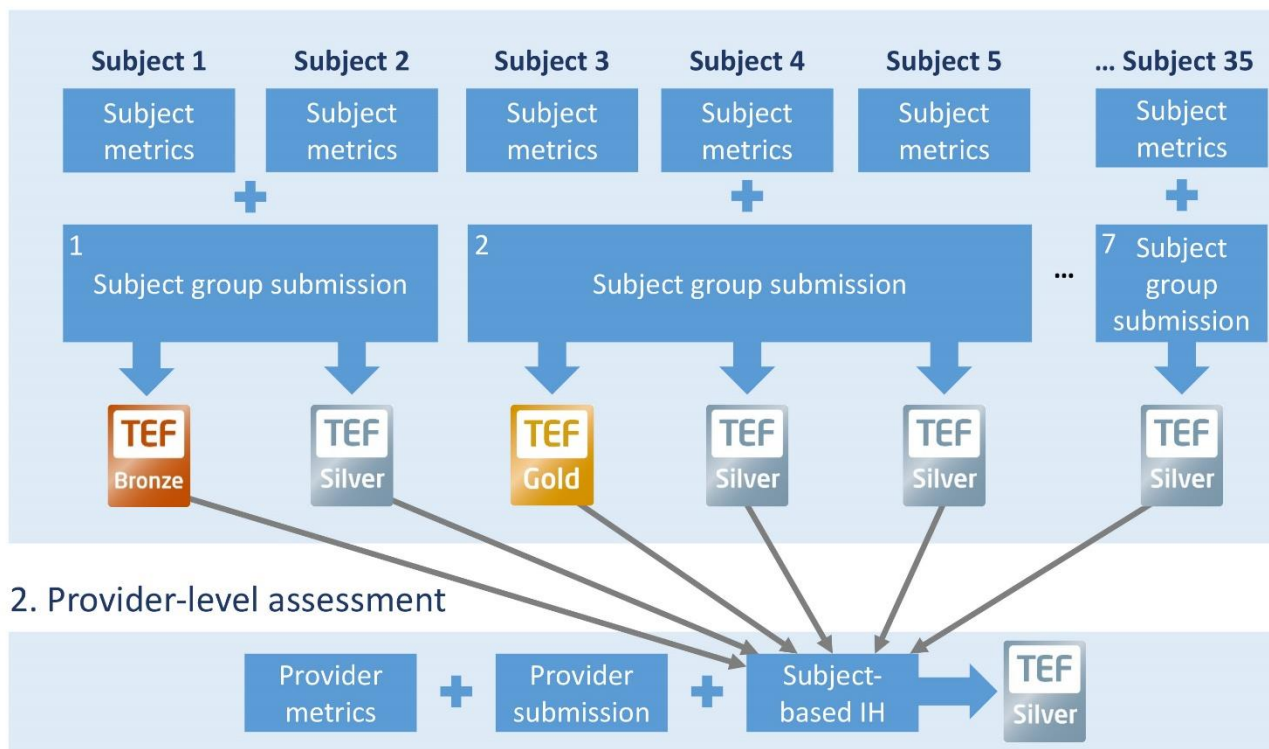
Subject 1
Subject metrics

Subject 2
Subject metrics

Subject 3
Subject metrics

Subject 4
Subject metrics

Subject 5
Subject metrics

... Subject 35
Subject metrics

1
Subject group submission

2
Subject group submission

...

7 Subject group submission

TEF Bronze
TEF Silver
TEF Gold
TEF Silver
TEF Silver
TEF Silver

2. Provider-level assessment

Provider metrics + Provider submission + Subject-based IH

TEF Silver